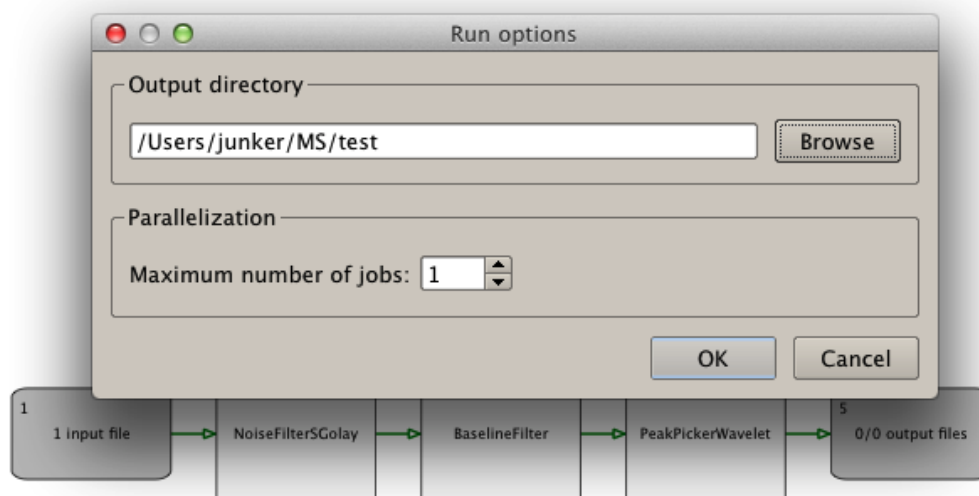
Run options

Output directory

/Users/junker/MS/test

Browse

Parallelization

Maximum number of jobs: 1

OK

Cancel

1

1 input file

NoiseFilterSGolay

BaselineFilter

PeakPickerWavelet

5

0/0 output files